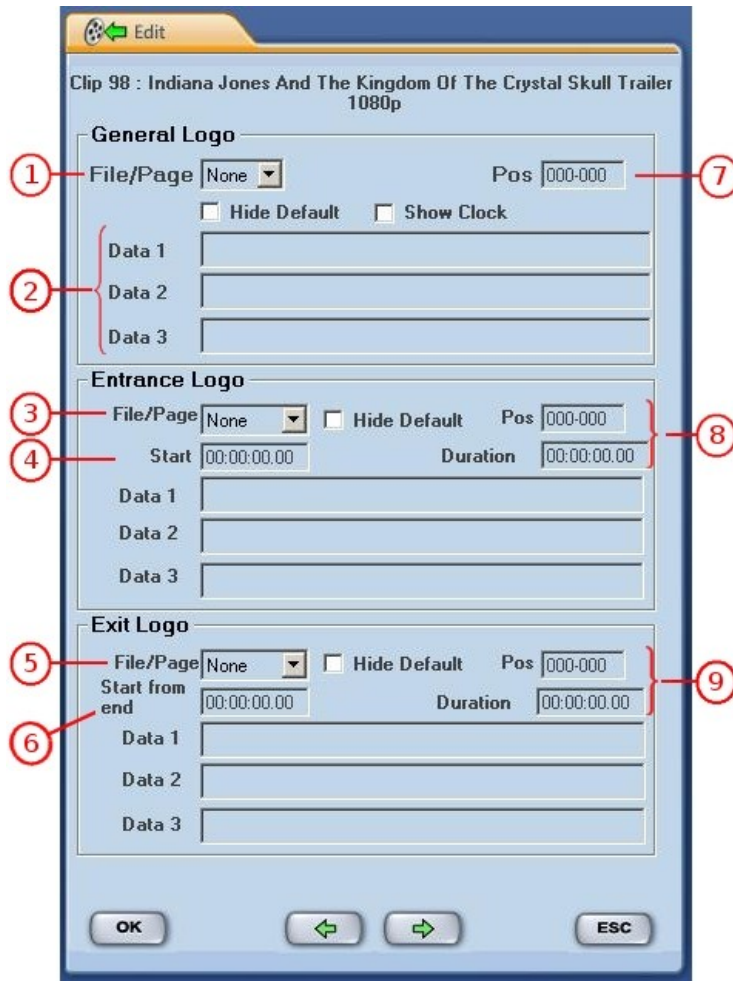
Edit

Clip 98 : Indiana Jones And The Kingdom Of The Crystal Skull Trailer 1080p

General Logo

1 File/Page None Pos 000-000 7

Hide Default Show Clock

2 Data 1

Data 2

Data 3

Entrance Logo

3 File/Page None Hide Default Pos 000-000 8

4 Start 00:00:00.00 Duration 00:00:00.00

Data 1

Data 2

Data 3

Exit Logo

5 File/Page None Hide Default Pos 000-000 9

Start from end 00:00:00.00 Duration 00:00:00.00

6 Data 1

Data 2

Data 3

OK ESC